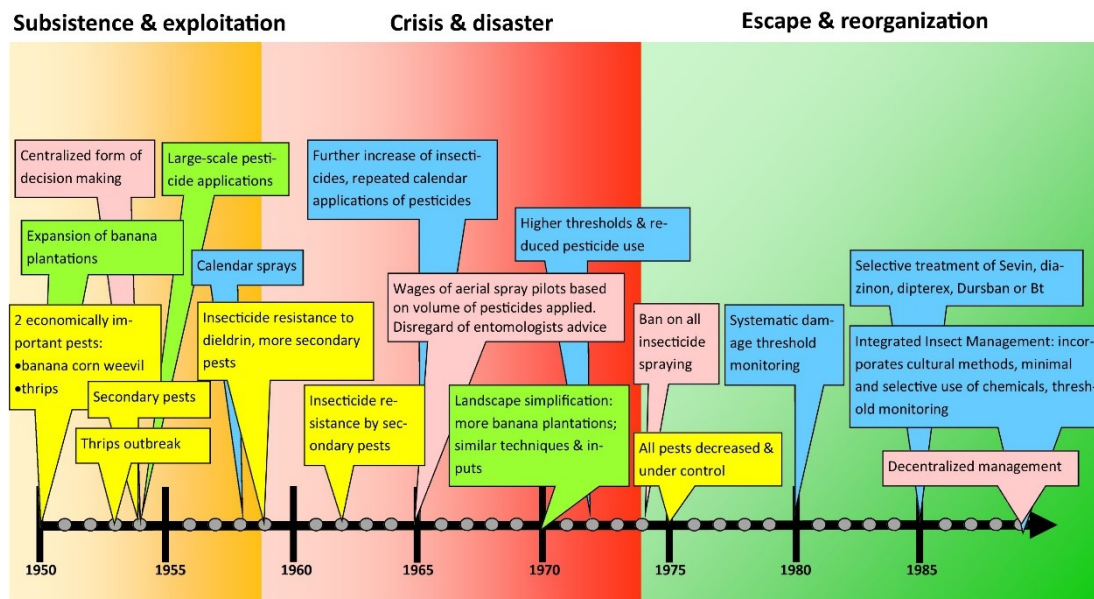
Subsistence & exploitation

Crisis & disaster

Escape & reorganization

Centralized form of decision making

Large-scale pesticide applications

Further increase of insecticides, repeated calendar applications of pesticides

Higher thresholds & reduced pesticide use

Expansion of banana plantations

Calendar sprays

Wages of aerial spray pilots based on volume of pesticides applied. Disregard of entomologists advice

Selective treatment of Sevin, diazinon, dipterex, Dursban or Bt

2 economically important pests:
•banana corn weevil
•thrips

Insecticide resistance to dieldrin, more secondary pests

Ban on all insecticide spraying

Systematic damage threshold monitoring

Integrated Insect Management: incorporates cultural methods, minimal and selective use of chemicals, threshold monitoring

Secondary pests

Thrips outbreak

Insecticide resistance by secondary pests

Landscape simplification: more banana plantations; similar techniques & inputs

All pests decreased & under control

Decentralized management

1950

1955

1960

1965

1970

1975

1980

1985